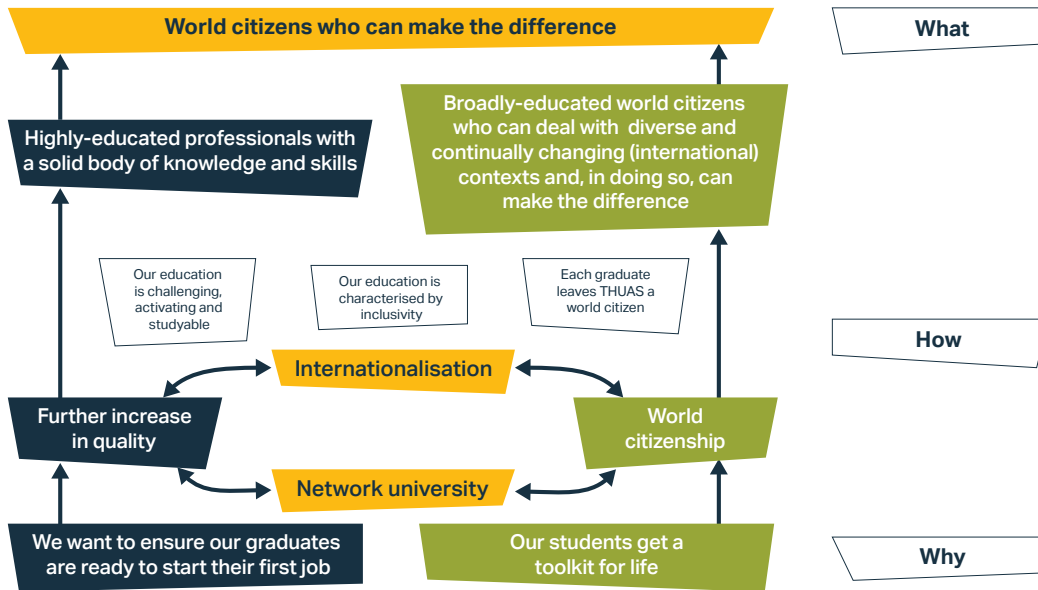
World citizens who can make the difference

What

Highly-educated professionals with a solid body of knowledge and skills

Broadly-educated world citizens who can deal with diverse and continually changing (international) contexts and, in doing so, can make the difference

Our education is challenging, activating and studyable

Our education is characterised by inclusivity

Each graduate leaves THUAS a world citizen

How

Internationalisation

Further increase in quality

World citizenship

Network university

We want to ensure our graduates are ready to start their first job

Our students get a toolkit for life

Why